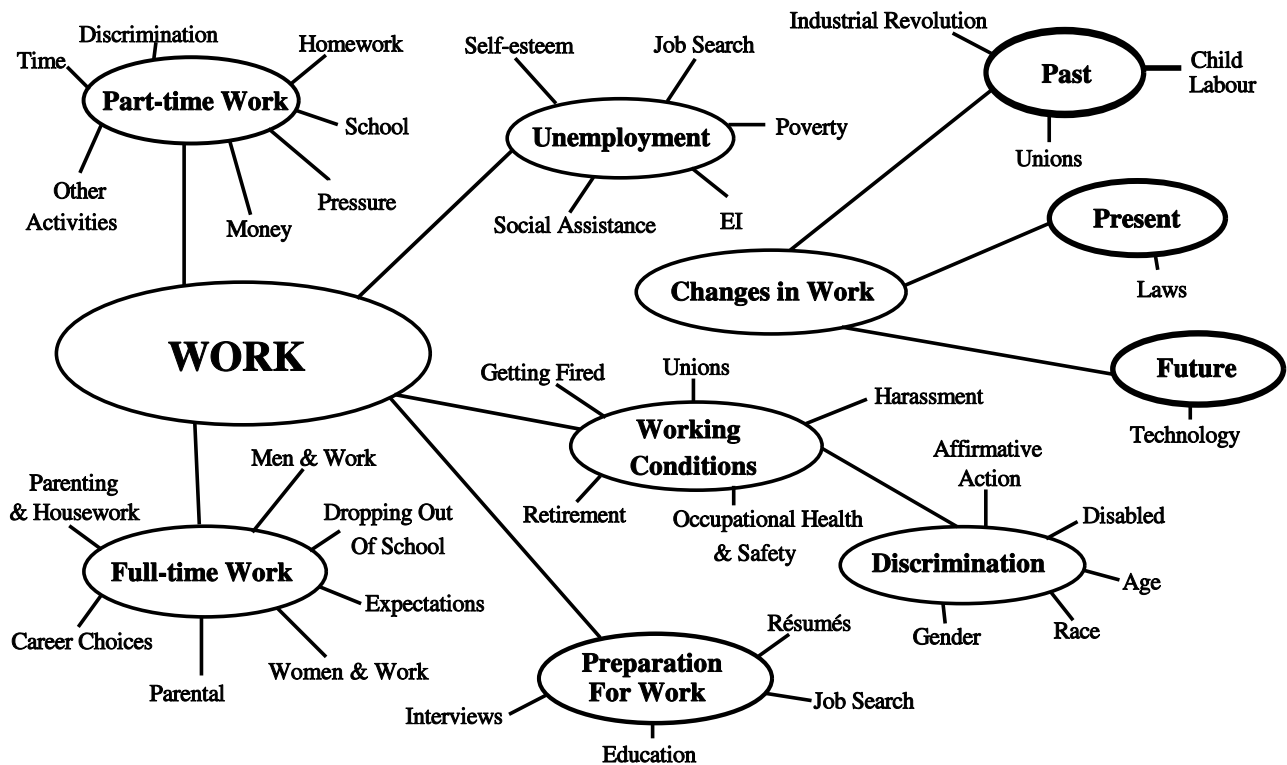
WORK

Part-time Work
Time
Discrimination
Homework
School
Pressure
Money
Other Activities

Unemployment
Self-esteem
Job Search
Poverty
EI
Social Assistance

Changes in Work
Past
Industrial Revolution
Child Labour
Unions
Present
Laws
Future
Technology

Working Conditions
Getting Fired
Unions
Harassment
Retirement
Occupational Health & Safety

Discrimination
Affirmative Action
Disabled
Age
Race
Gender

Full-time Work
Parenting & Housework
Men & Work
Dropping Out Of School
Expectations
Women & Work
Parental
Career Choices

Preparation For Work
Résumés
Job Search
Education
Interviews